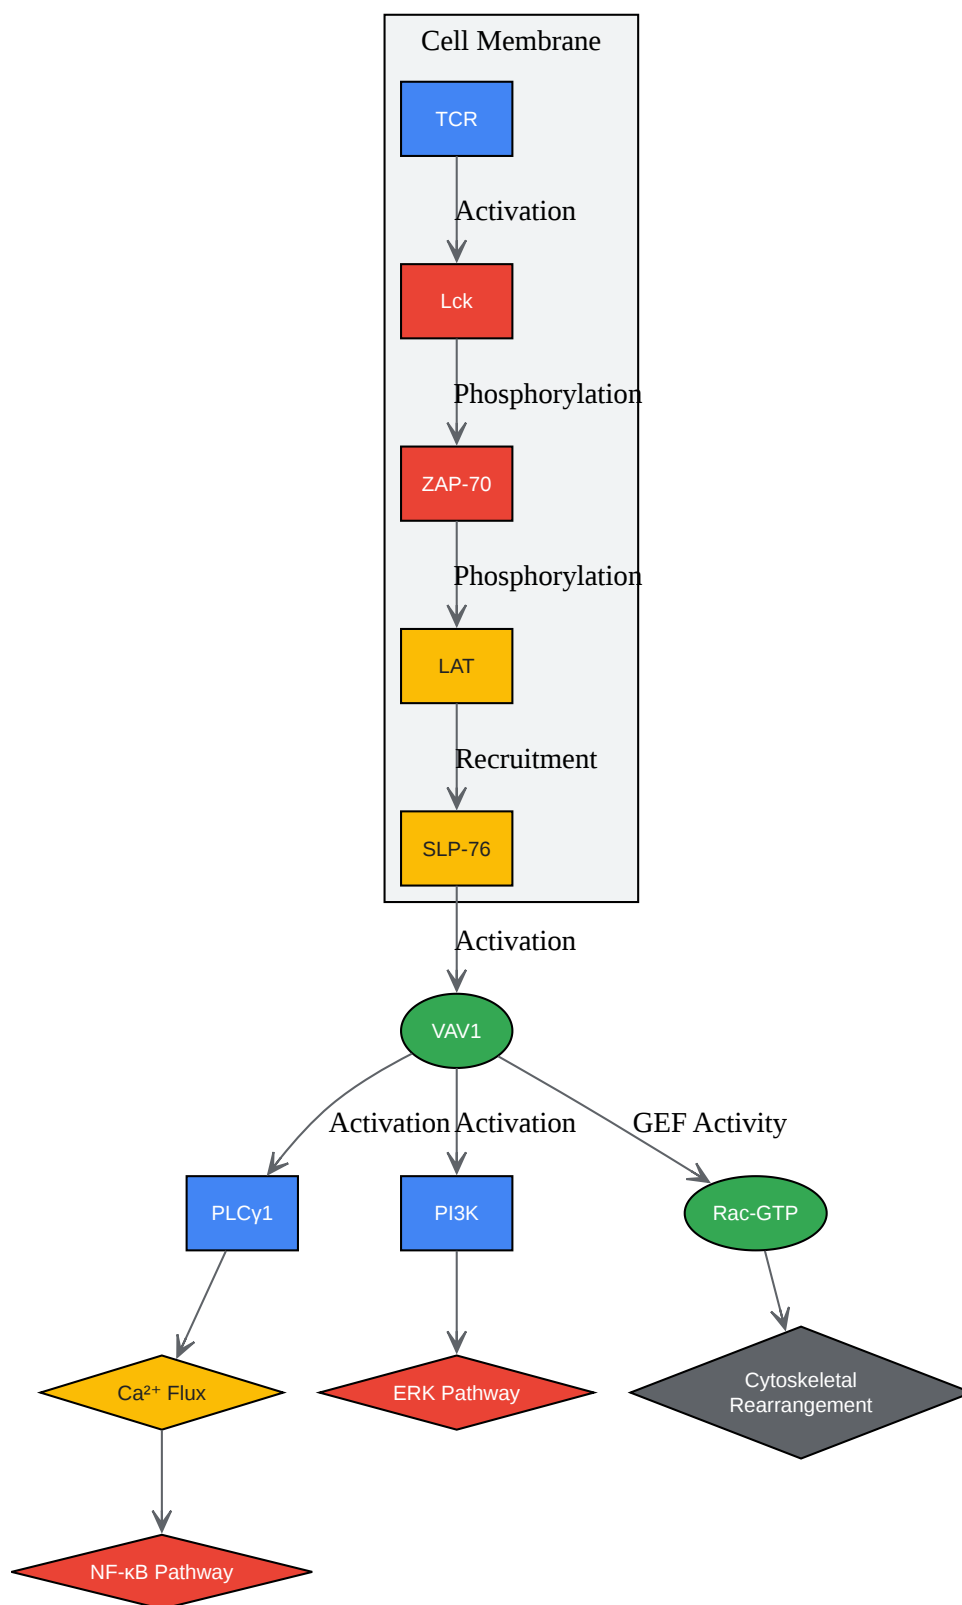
Cell Membrane

TCR

Activation

Lck

Phosphorylation

ZAP-70

Phosphorylation

LAT

Recruitment

SLP-76

Activation

VAV1

Activation

Activation

GEF Activity

PLCγ1

PI3K

Rac-GTP

$Ca^{2+}$ Flux

ERK Pathway

Cytoskeletal Rearrangement

NF-κB Pathway